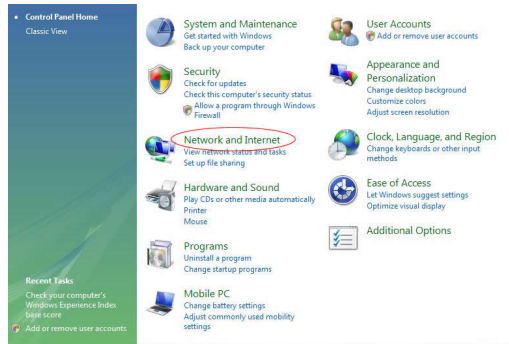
Control Panel Home
Classic View

Recent Tasks
Check your computer's Windows Experience Index base score
Add or remove user accounts

System and Maintenance
Get started with Windows
Back up your computer

Security
Check for updates
Check this computer's security status
Allow a program through Windows Firewall

Network and Internet
View network status and tasks
Set up file sharing

Hardware and Sound
Play CDs or other media automatically
Printer
Mouse

Programs
Uninstall a program
Change startup programs

Mobile PC
Change battery settings
Adjust commonly used mobility settings

User Accounts
Add or remove user accounts

Appearance and Personalization
Change desktop background
Customize colors
Adjust screen resolution

Clock, Language, and Region
Change keyboards or other input methods

Ease of Access
Let Windows suggest settings
Optimize visual display

Additional Options